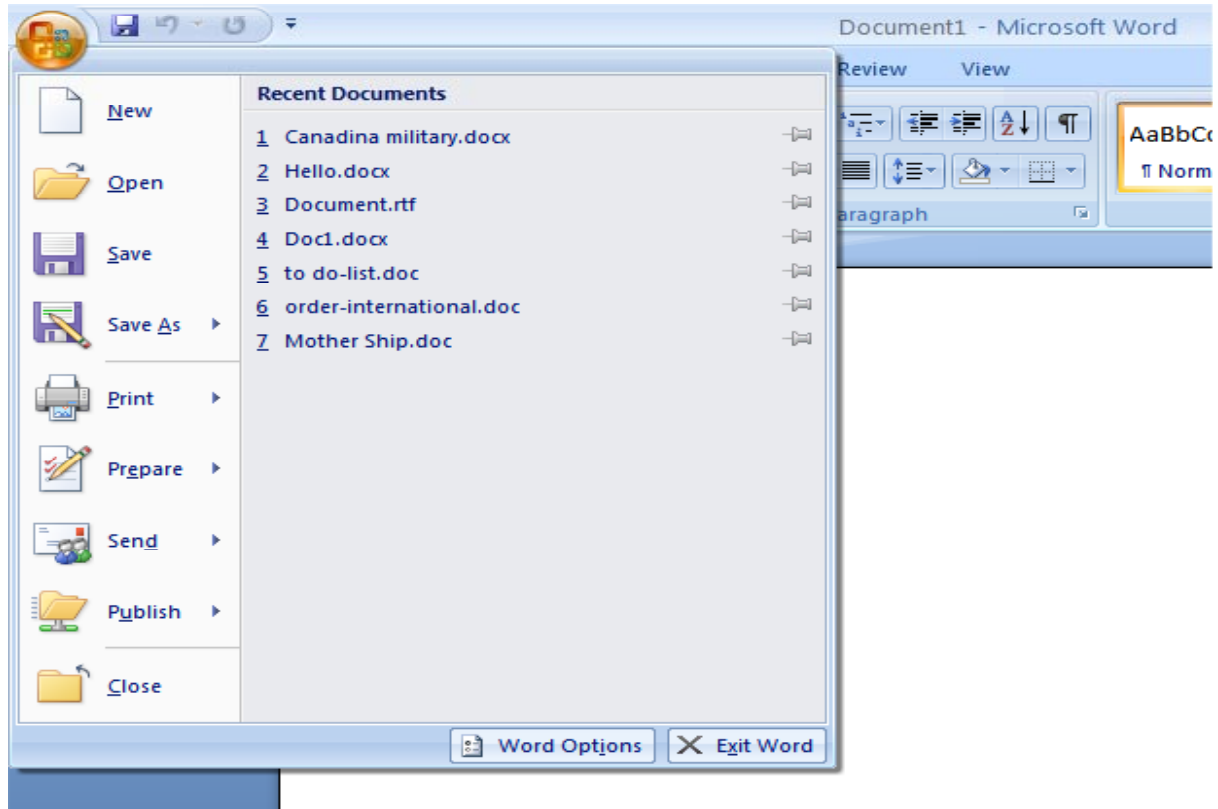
Document1 - Microsoft Word

Review View

AaBbCc
¶ Norm

aragraph

New

Open

Save

Save As

Print

Prepare

Send

Publish

Close

Recent Documents

1 Canadina military.docx
2 Hello.docx
3 Document.rtf
4 Doc1.docx
5 to do-list.doc
6 order-international.doc
7 Mother Ship.doc

Word Options
Exit Word